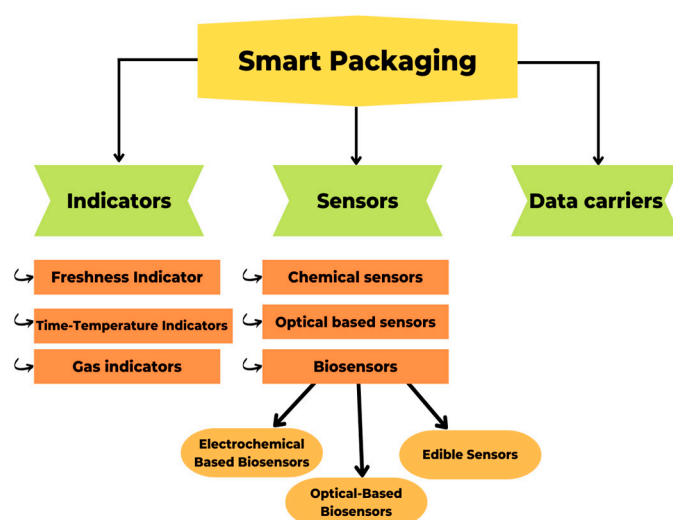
Smart Packaging

Indicators

Sensors

Data carriers

Freshness Indicator

Time-Temperature Indicators

Gas indicators

Chemical sensors

Optical based sensors

Biosensors

Electrochemical Based Biosensors

Optical-Based Biosensors

Edible Sensors